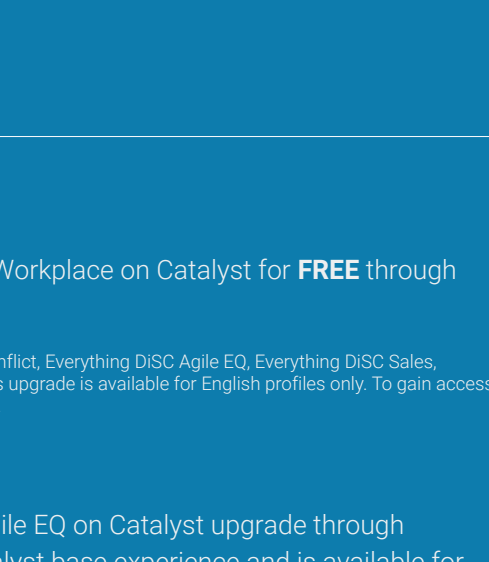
Workplace on Catalyst for **FREE** through

nflict, Everything DiSC Agile EQ, Everything DiSC Sales, s upgrade is available for English profiles only. To gain access

ile EQ on Catalyst upgrade through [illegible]